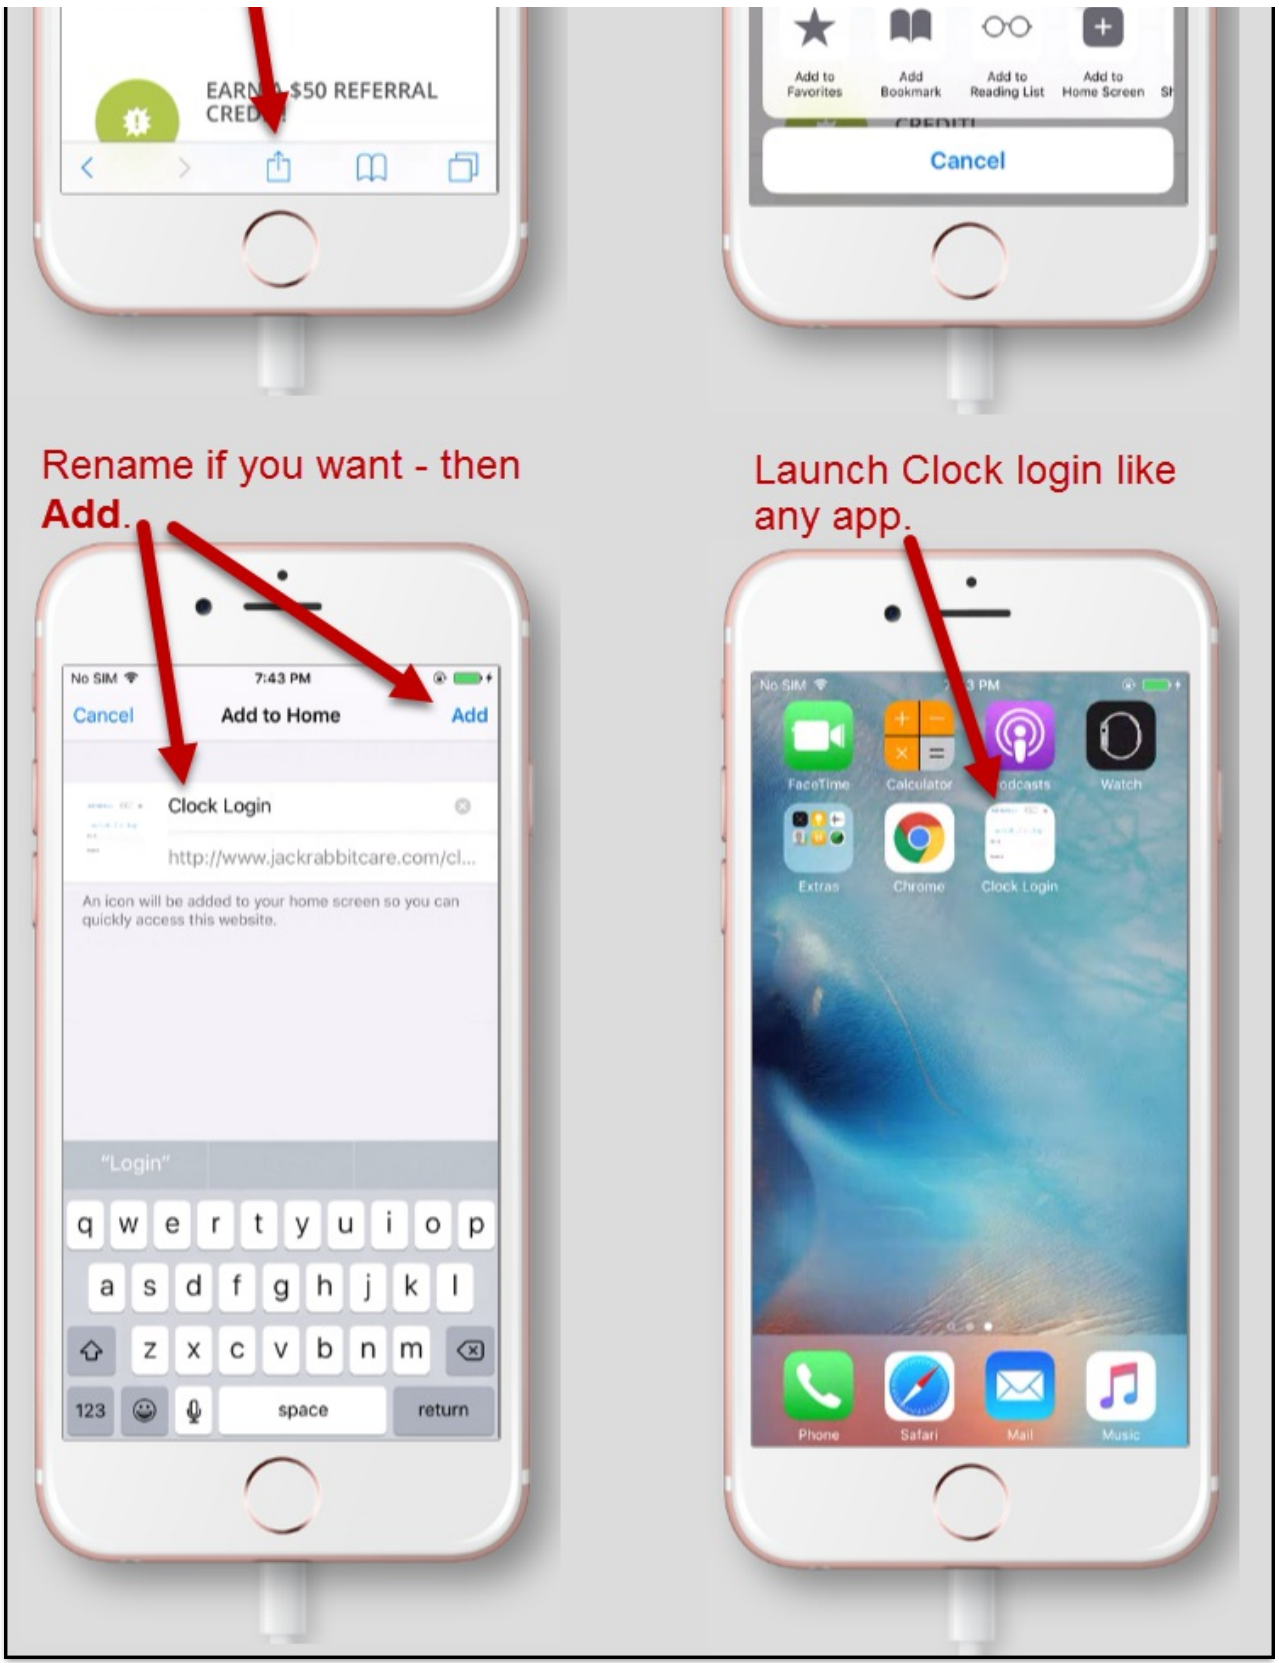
EARN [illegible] $50 REFERRAL CRED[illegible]

Add to Favorites

Add Bookmark

Add to Reading List

Add to Home Screen

Sh

CREDIT!

Cancel

Rename if you want - then **Add**.

No SIM

7:43 PM

Cancel

Add to Home

Add

Clock Login

http://www.jackrabbitcare.com/cl...

An icon will be added to your home screen so you can quickly access this website.

"Login"

q w e r t y u i o p

a s d f g h j k l

z x c v b n m

123

space

return

Launch Clock login like any app.

No SIM

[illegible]3 PM

FaceTime

Calculator

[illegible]odcasts

Watch

Extras

Chrome

Clock Login

Phone

Safari

Mail

Music